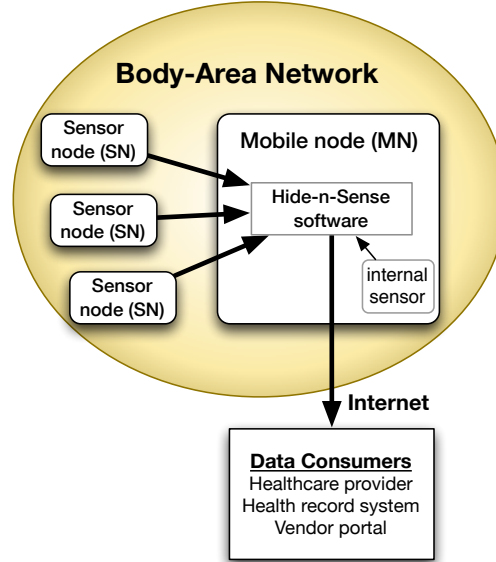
Body-Area Network

Sensor node (SN)

Sensor node (SN)

Sensor node (SN)

Mobile node (MN)

Hide-n-Sense software

internal sensor

Internet

Data Consumers
Healthcare provider
Health record system
Vendor portal